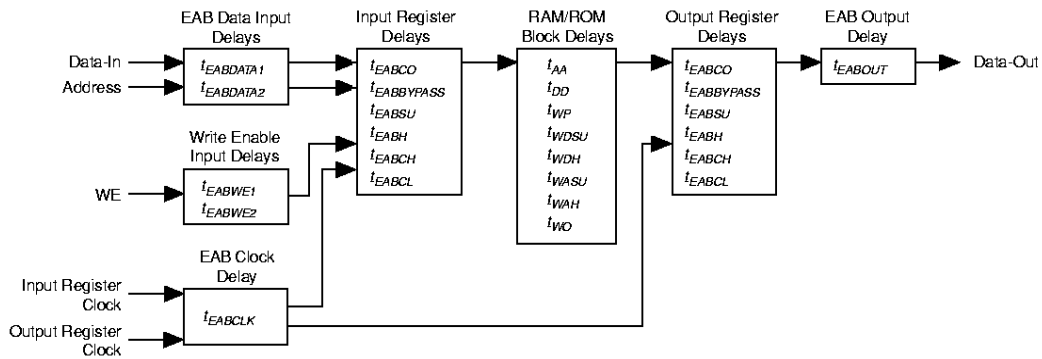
EAB Data Input Delays

Input Register Delays

RAM/ROM Block Delays

Output Register Delays

EAB Output Delay

Data-In

Address

$t_{EABDATA1}$
$t_{EABDATA2}$

$t_{EABCO}$
$t_{EABBYPASS}$
$t_{EABSU}$
$t_{EABH}$
$t_{EABCH}$
$t_{EABCL}$

$t_{AA}$
$t_{DD}$
$t_{WP}$
$t_{WDSU}$
$t_{WDH}$
$t_{WASU}$
$t_{WAH}$
$t_{WO}$

$t_{EABCO}$
$t_{EABBYPASS}$
$t_{EABSU}$
$t_{EABH}$
$t_{EABCH}$
$t_{EABCL}$

$t_{EABOUT}$

Data-Out

Write Enable Input Delays

WE

$t_{EABWE1}$
$t_{EABWE2}$

EAB Clock Delay

Input Register Clock

Output Register Clock

$t_{EABCLK}$